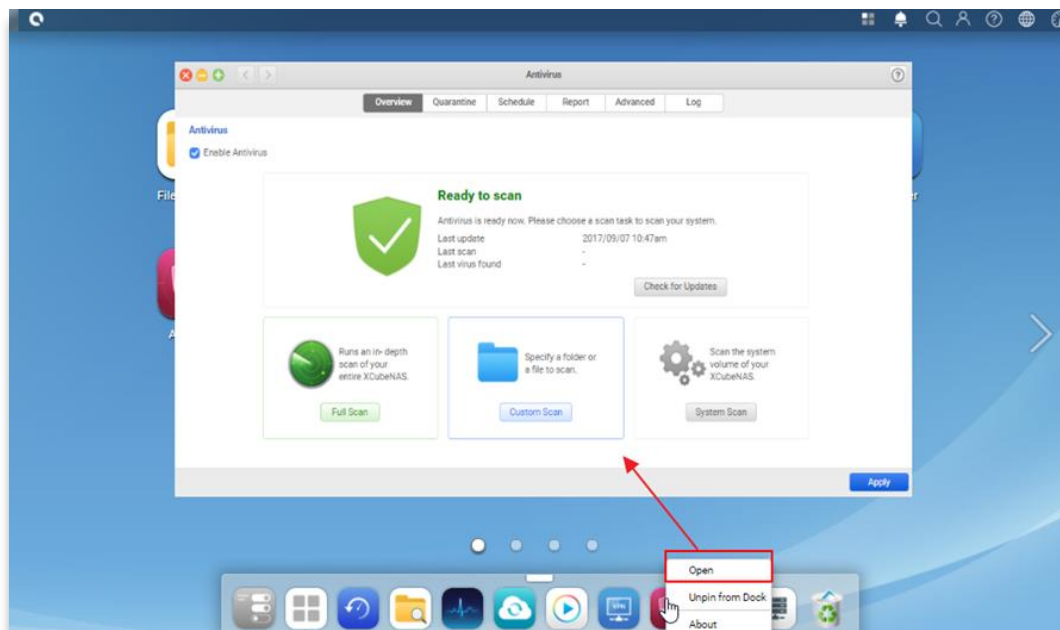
Antivirus

Overview | Quarantine | Schedule | Report | Advanced | Log

Antivirus

Enable Antivirus

Ready to scan

Antivirus is ready now. Please choose a scan task to scan your system.

Last update 2017/09/07 10:47am
Last scan -
Last virus found -

Check for Updates

Runs an in-depth scan of your entire XCubeNAS.

Full Scan

Specify a folder or a file to scan.

Custom Scan

Scan the system volume of your XCubeNAS.

System Scan

Apply

File

A

r

Open

Unpin from Dock

About